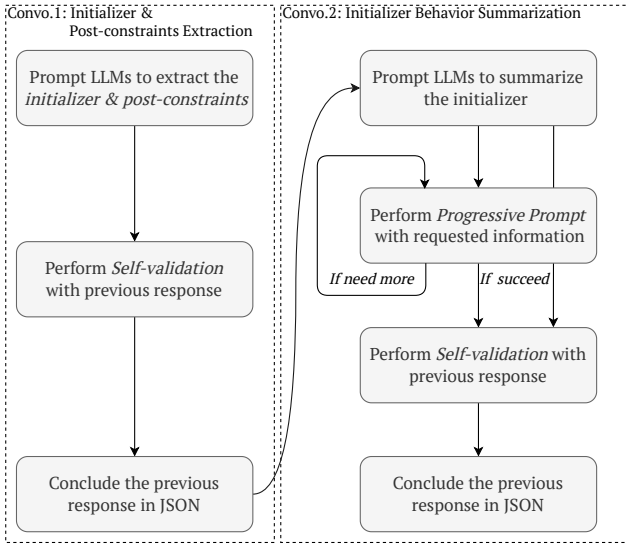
Convo.1: Initializer & Post-constraints Extraction

Prompt LLMs to extract the *initializer & post-constraints*

Perform *Self-validation* with previous response

Conclude the previous response in JSON

Convo.2: Initializer Behavior Summarization

Prompt LLMs to summarize the initializer

Perform *Progressive Prompt* with requested information

*If need more*

*If succeed*

Perform *Self-validation* with previous response

Conclude the previous response in JSON